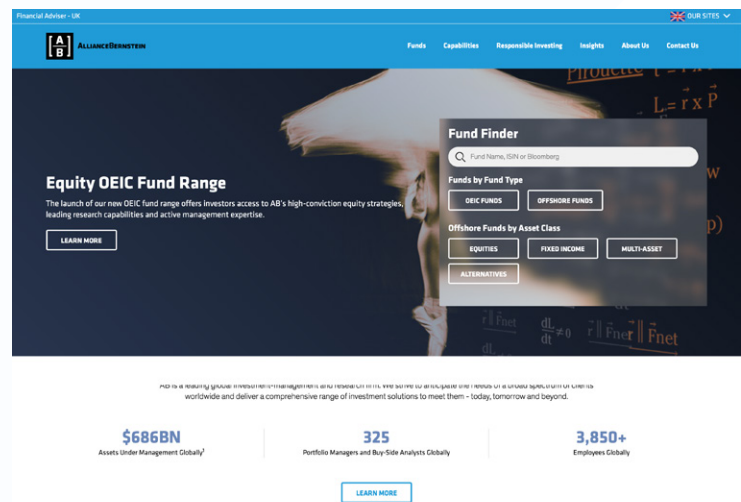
Financial Adviser - UK

OUR SITES

[A|B] AllianceBernstein

Funds Capabilities Responsible Investing Insights About Us Contact Us

Pirouette

$L = r \times P$

Equity OEIC Fund Range

The launch of our new OEIC fund range offers investors access to AB's high-conviction equity strategies, leading research capabilities and active management expertise.

LEARN MORE

Fund Finder

Fund Name, ISIN or Bloomberg

Funds by Fund Type

OEIC FUNDS

OFFSHORE FUNDS

Offshore Funds by Asset Class

EQUITIES

FIXED INCOME

MULTI-ASSET

ALTERNATIVES

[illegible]

worldwide and deliver a comprehensive range of investment solutions to meet them - today, tomorrow and beyond.

$686BN
Assets Under Management Globally¹

325
Portfolio Managers and Buy-Side Analysts Globally

3,850+
Employees Globally

LEARN MORE